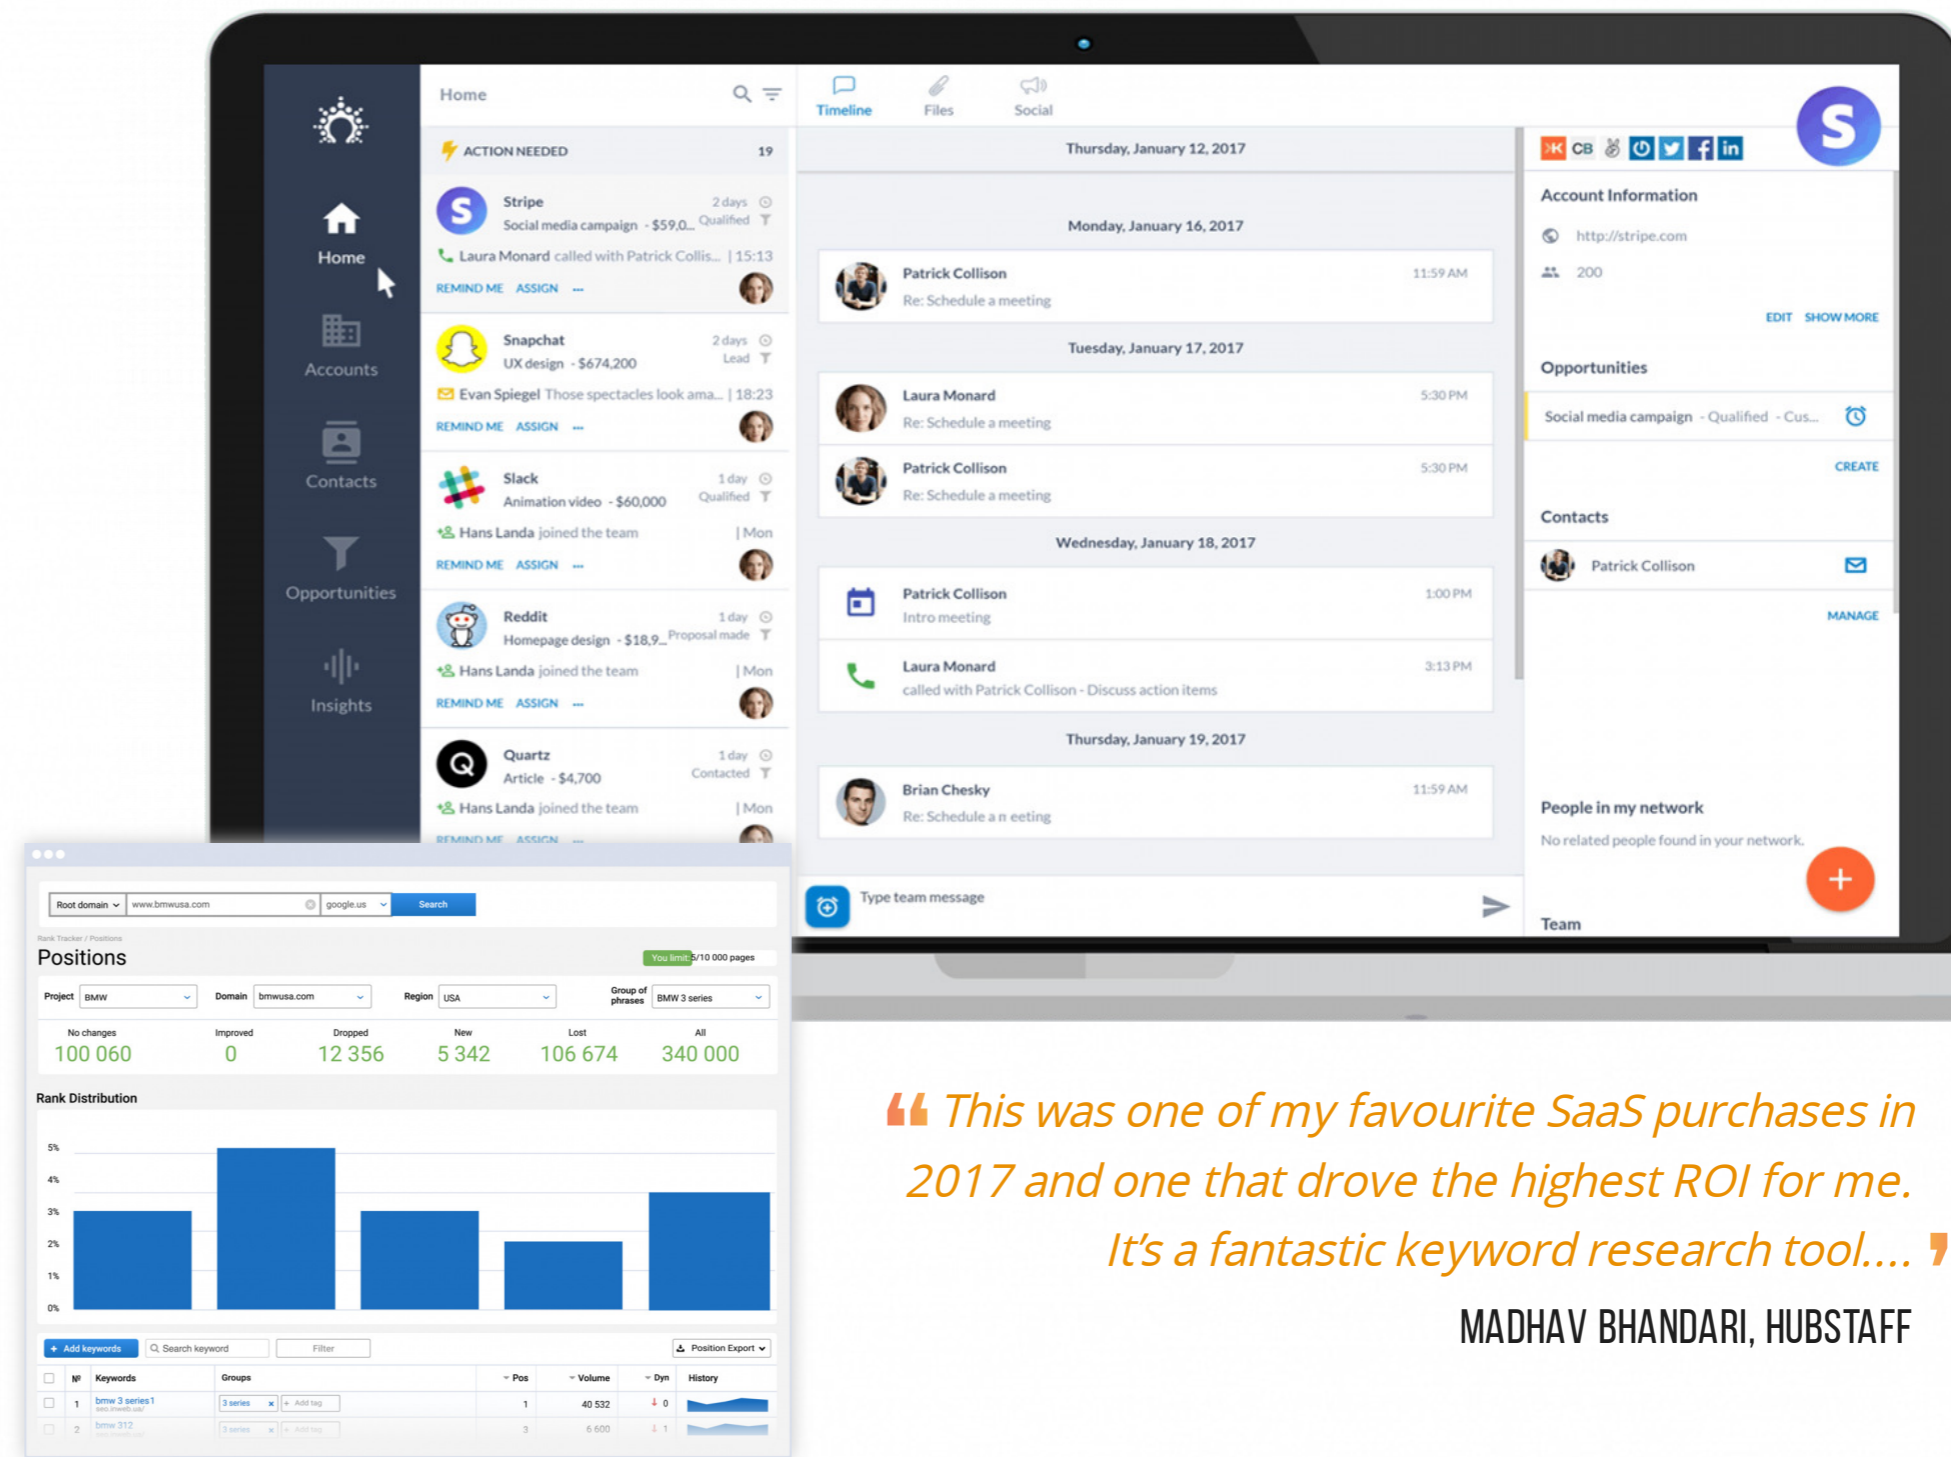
Home
Accounts
Contacts
Opportunities
Insights

Home

ACTION NEEDED 19

Stripe 2 days
Social media campaign - $59,0... Qualified
Laura Monard called with Patrick Collis... | 15:13
REMIND ME ASSIGN ...

Snapchat 2 days
UX design - $674,200 Lead
Evan Spiegel Those spectacles look ama... | 18:23
REMIND ME ASSIGN ...

Slack 1 day
Animation video - $60,000 Qualified
Hans Landa joined the team | Mon
REMIND ME ASSIGN ...

Reddit 1 day
Homepage design - $18,9... Proposal made
Hans Landa joined the team | Mon
REMIND ME ASSIGN ...

Quartz 1 day
Article - $4,700 Contacted
Hans Landa joined the team | Mon
REMIND ME ASSIGN ...

Timeline Files Social

Thursday, January 12, 2017

Monday, January 16, 2017
Patrick Collison 11:59 AM
Re: Schedule a meeting

Tuesday, January 17, 2017
Laura Monard 5:30 PM
Re: Schedule a meeting
Patrick Collison 5:30 PM
Re: Schedule a meeting

Wednesday, January 18, 2017
Patrick Collison 1:00 PM
Intro meeting
Laura Monard 3:13 PM
called with Patrick Collison - Discuss action items

Thursday, January 19, 2017
Brian Chesky 11:59 AM
Re: Schedule a n eeting

Type team message

CB

Account Information
http://stripe.com
200
EDIT SHOW MORE

Opportunities
Social media campaign - Qualified - Cus...
CREATE

Contacts
Patrick Collison
MANAGE

People in my network
No related people found in your network.

Team

Root domain www.bmwusa.com google.us Search
Rank Tracker / Positions
Positions
You limit 5/10 000 pages
Project BMW Domain bmwusa.com Region USA Group of phrases BMW 3 series

| No changes | Improved | Dropped | New | Lost | All |
|---|---|---|---|---|---|
| 100 060 | 0 | 12 356 | 5 342 | 106 674 | 340 000 |

Rank Distribution
5%
4%
3%
2%
1%
0%

+ Add keywords Search keyword Filter Position Export

| № | Keywords | Groups | Pos | Volume | Dyn | History |
|---|---|---|---|---|---|---|
| 1 | bmw 3 series 1 | 3 series + Add tag | 1 | 40 532 | 0 | |
| 2 | bmw 312 | 3 series + Add tag | 3 | 6 600 | 1 | |

“This was one of my favourite SaaS purchases in 2017 and one that drove the highest ROI for me. It’s a fantastic keyword research tool.... ”

MADHAV BHANDARI, HUBSTAFF